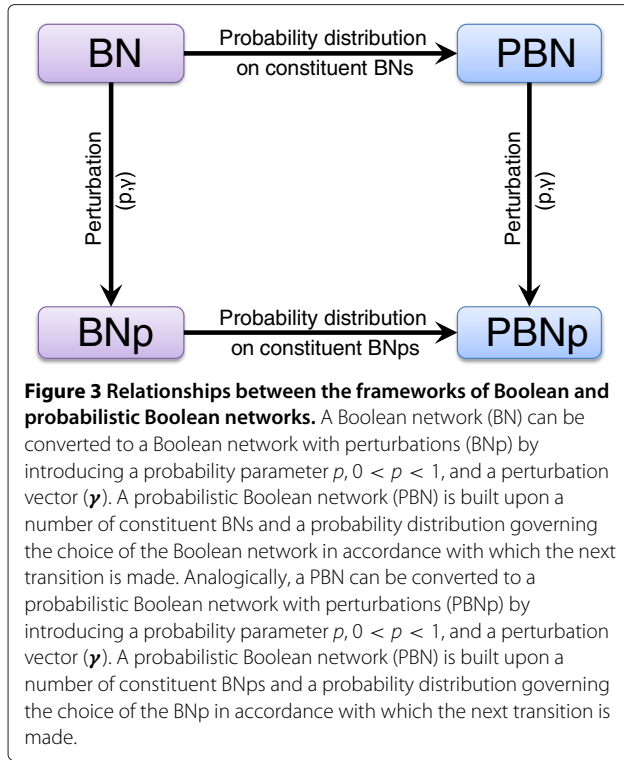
BN

Probability distribution on constituent BNs

PBN

Perturbation (p,γ)

Perturbation (p,γ)

BNp

Probability distribution on constituent BNps

PBNp

**Figure 3 Relationships between the frameworks of Boolean and probabilistic Boolean networks.** A Boolean network (BN) can be converted to a Boolean network with perturbations (BNp) by introducing a probability parameter $p, 0 < p < 1$, and a perturbation vector ($\boldsymbol{\gamma}$). A probabilistic Boolean network (PBN) is built upon a number of constituent BNs and a probability distribution governing the choice of the Boolean network in accordance with which the next transition is made. Analogically, a PBN can be converted to a probabilistic Boolean network with perturbations (PBNp) by introducing a probability parameter $p, 0 < p < 1$, and a perturbation vector ($\boldsymbol{\gamma}$). A probabilistic Boolean network (PBN) is built upon a number of constituent BNps and a probability distribution governing the choice of the BNp in accordance with which the next transition is made.